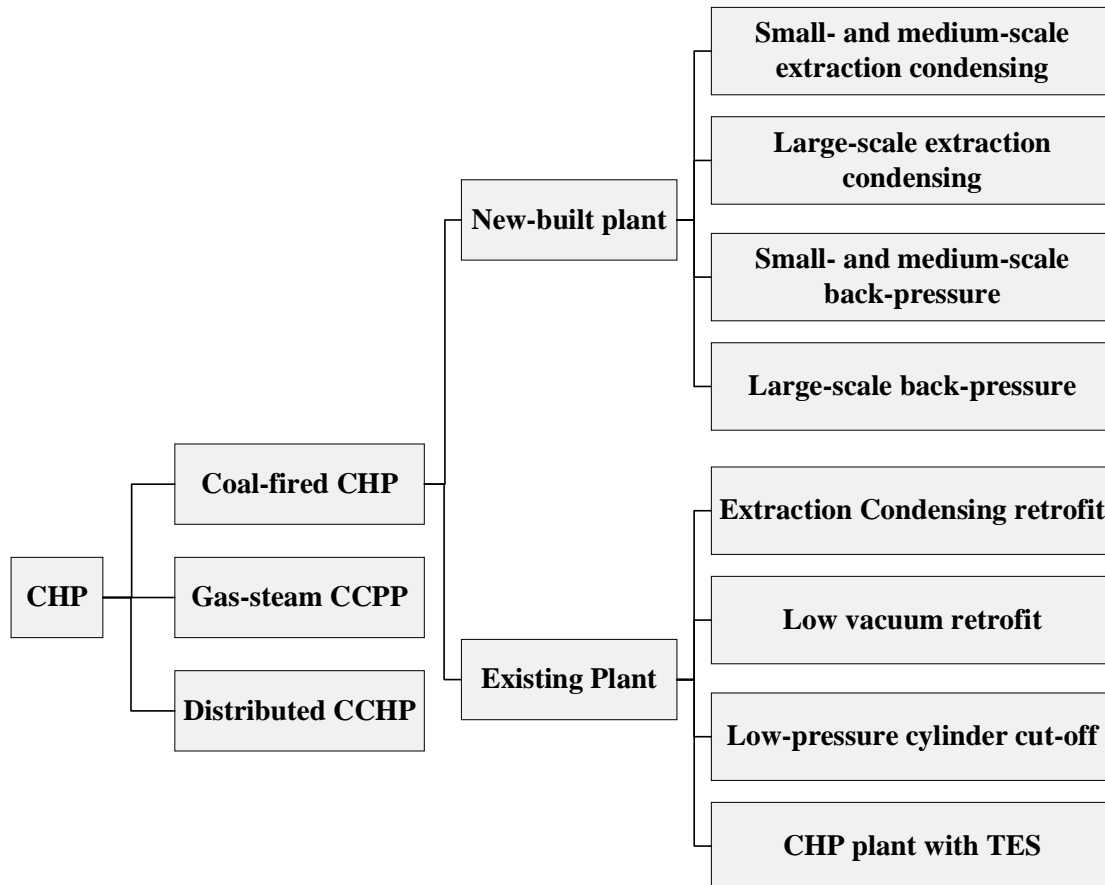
CHP

Coal-fired CHP

Gas-steam CCPP

Distributed CCHP

New-built plant

Existing Plant

Small- and medium-scale extraction condensing

Large-scale extraction condensing

Small- and medium-scale back-pressure

Large-scale back-pressure

Extraction Condensing retrofit

Low vacuum retrofit

Low-pressure cylinder cut-off

CHP plant with TES